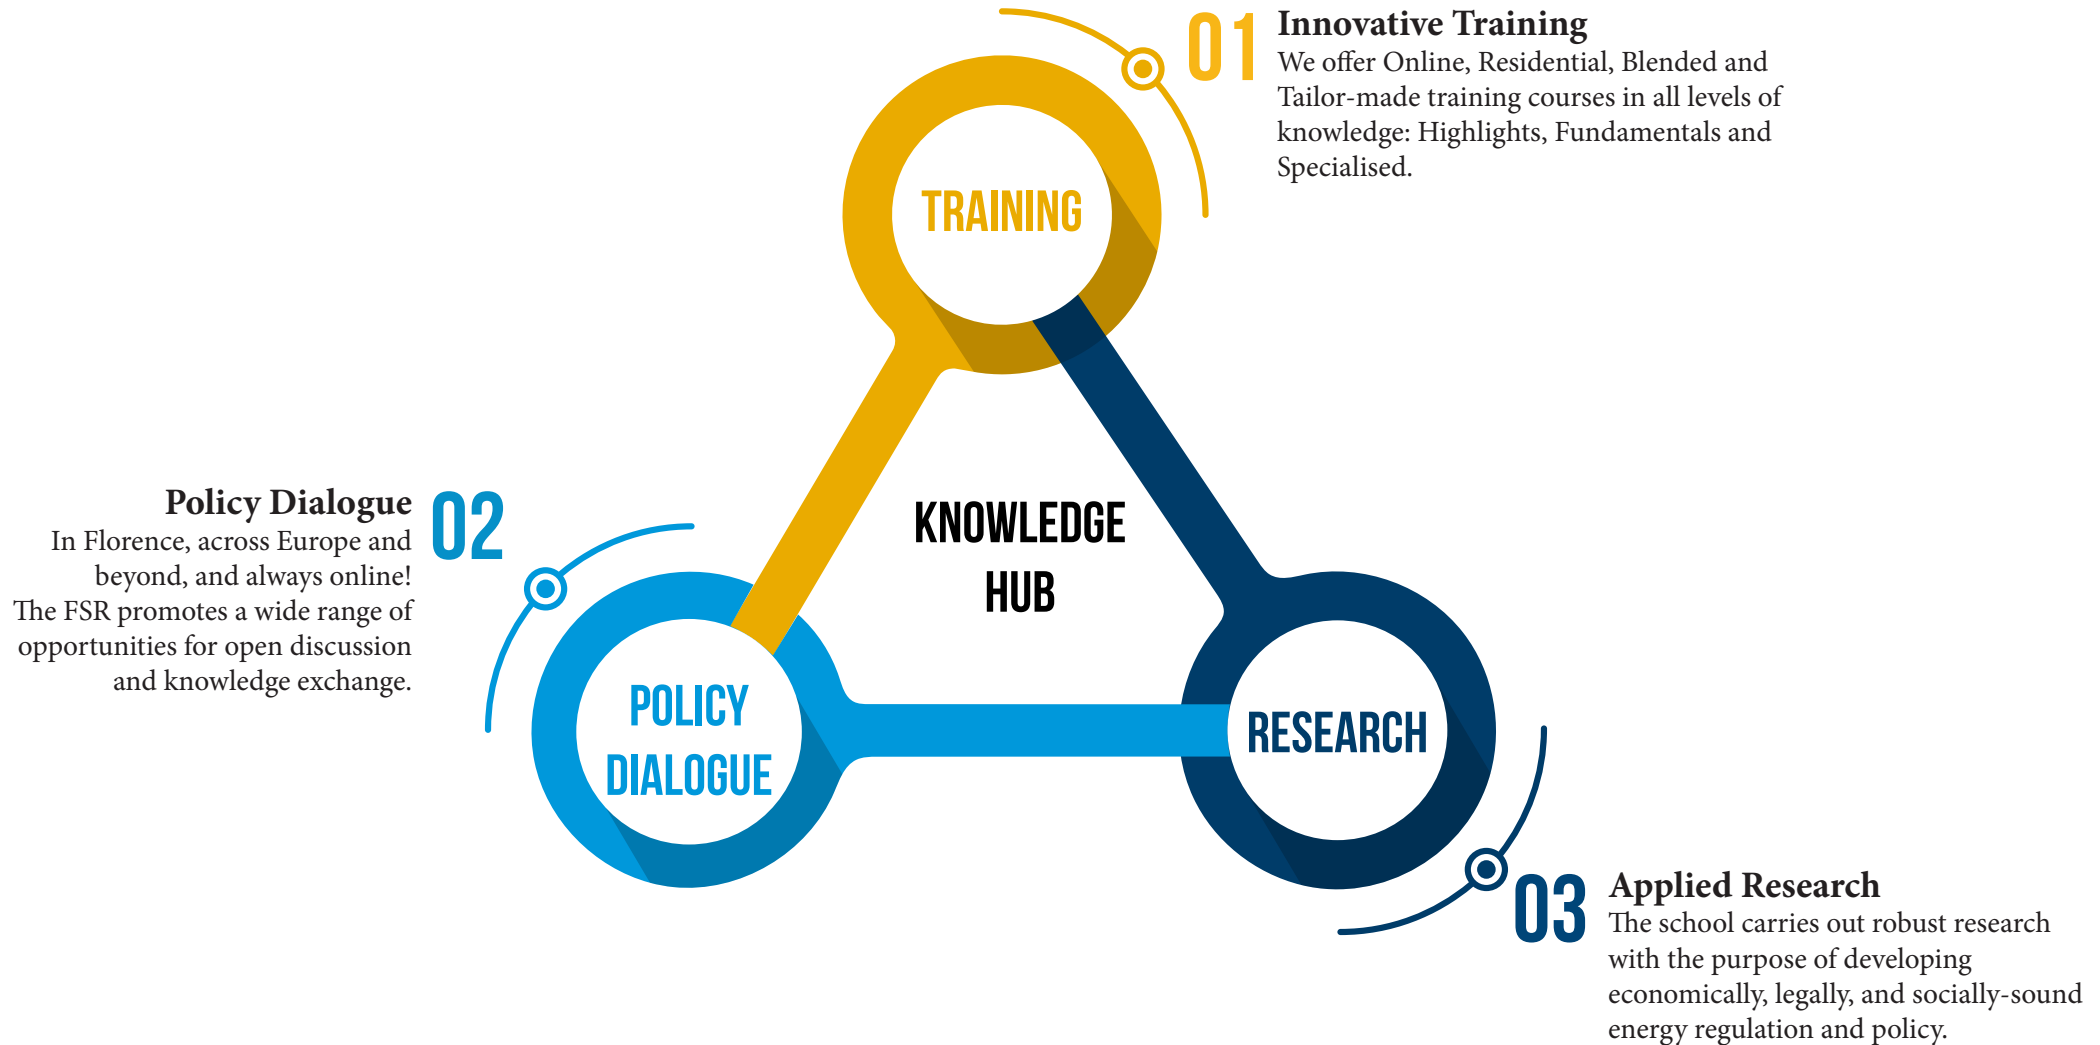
01
Innovative Training
We offer Online, Residential, Blended and Tailor-made training courses in all levels of knowledge: Highlights, Fundamentals and Specialised.

TRAINING

Policy Dialogue
In Florence, across Europe and beyond, and always online! The FSR promotes a wide range of opportunities for open discussion and knowledge exchange.

02

KNOWLEDGE HUB

POLICY DIALOGUE

RESEARCH

03
Applied Research
The school carries out robust research with the purpose of developing economically, legally, and socially-sound energy regulation and policy.